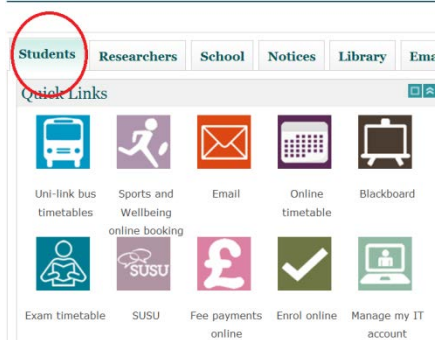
Students Researchers School Notices Library Ema

Quick Links

Uni-link bus timetables

Sports and Wellbeing online booking

Email

Online timetable

Blackboard

Exam timetable

SUSU

SUSU

Fee payments online

Enrol online

Manage my IT account